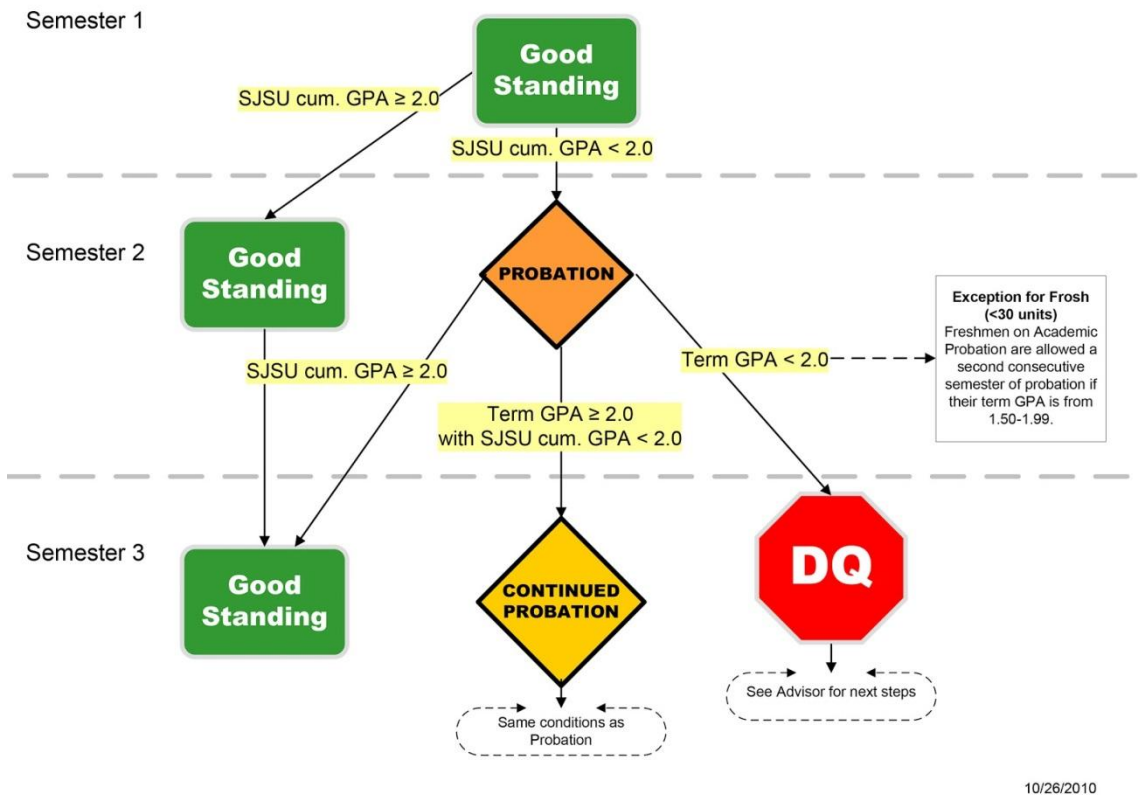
Semester 1

Good Standing

SJSU cum. GPA ≥ 2.0

SJSU cum. GPA < 2.0

Semester 2

Good Standing

PROBATION

Exception for Frosh (<30 units)
Freshmen on Academic Probation are allowed a second consecutive semester of probation if their term GPA is from 1.50-1.99.

SJSU cum. GPA ≥ 2.0

Term GPA < 2.0

Term GPA ≥ 2.0 with SJSU cum. GPA < 2.0

Semester 3

Good Standing

CONTINUED PROBATION

DQ

See Advisor for next steps

Same conditions as Probation

10/26/2010